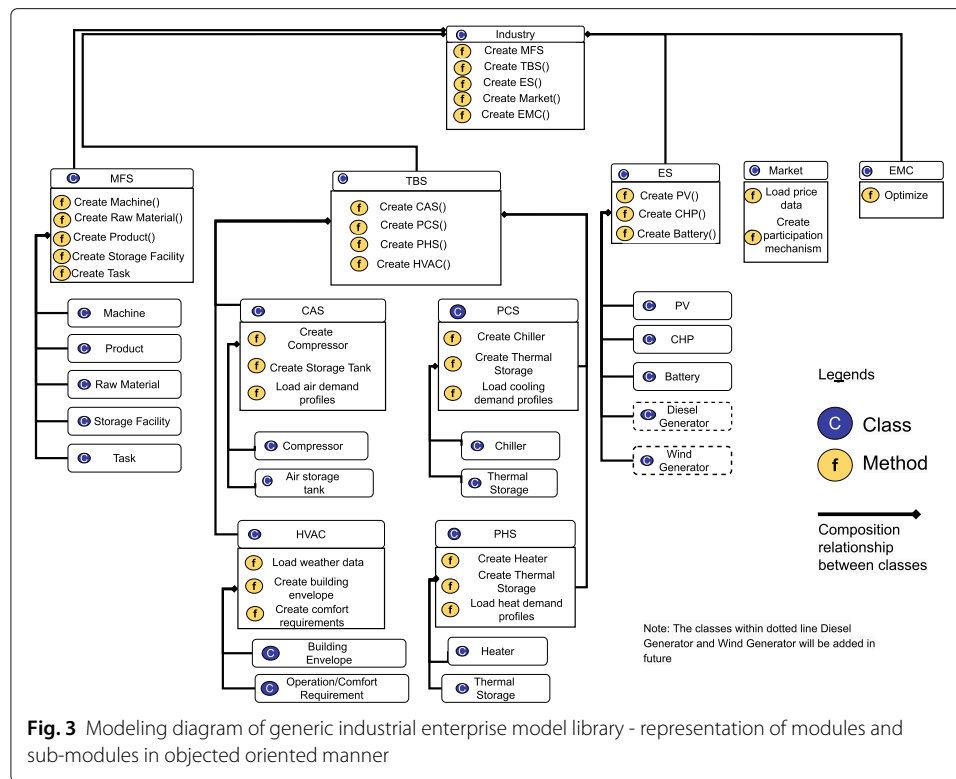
C Industry
f Create MFS
f Create TBS()
f Create ES()
f Create Market()
f Create EMC()

C MFS
f Create Machine()
f Create Raw Material()
f Create Product()
f Create Storage Facility
f Create Task

C Machine
C Product
C Raw Material
C Storage Facility
C Task

C TBS
f Create CAS()
f Create PCS()
f Create PHS()
f Create HVAC()

C CAS
f Create Compressor
f Create Storage Tank
f Load air demand profiles

C Compressor
C Air storage tank

C PCS
f Create Chiller
f Create Thermal Storage
f Load cooling demand profiles

C Chiller
C Thermal Storage

C HVAC
f Load weather data
f Create building envelope
f Create comfort requirements

C Building Envelope
C Operation/Comfort Requirement

C PHS
f Create Heater
f Create Thermal Storage
f Load heat demand profiles

C Heater
C Thermal Storage

C ES
f Create PV()
f Create CHP()
f Create Battery()

C PV
C CHP
C Battery
C Diesel Generator
C Wind Generator

C Market
f Load price data
f Create participation mechanism

C EMC
f Optimize

Legends
C Class
f Method
Composition relationship between classes

Note: The classes within dotted line Diesel Generator and Wind Generator will be added in future

**Fig. 3** Modeling diagram of generic industrial enterprise model library - representation of modules and sub-modules in objected oriented manner